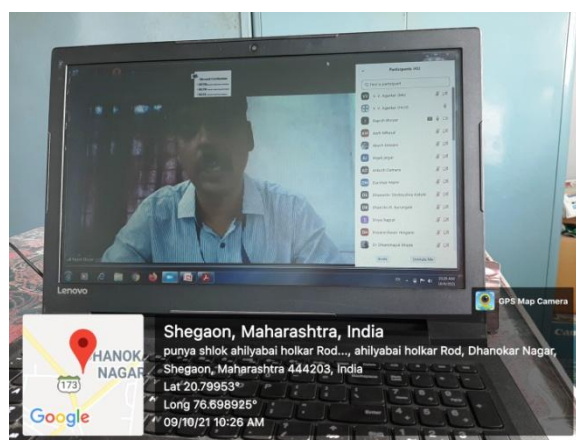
Participants (43)

Lenovo

GPS Map Camera

HANOK
NAGAR
173
Google

Shegaon, Maharashtra, India
punya shlok ahilyabai holkar Rod..., ahilyabai holkar Rod, Dhanokar Nagar, Shegaon, Maharashtra 444203, India
Lat 20.79953°
Long 76.698925°
09/10/21 10:26 AM